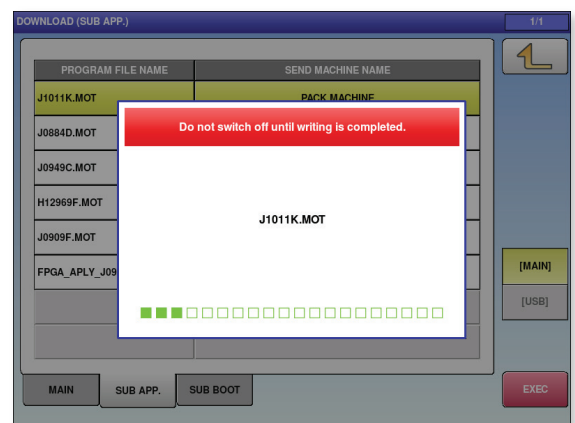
DOWNLOAD (SUB APP.)

1/1

| PROGRAM FILE NAME | SEND MACHINE NAME |
|---|---|
| J1011K.MOT | PACK MACHINE |
| J0884D.MOT | |
| J0949C.MOT | |
| H12969F.MOT | |
| J0909F.MOT | |
| FPGA_APLY_J09 | |

Do not switch off until writing is completed.

J1011K.MOT

[MAIN]

[USB]

MAIN

SUB APP.

SUB BOOT

EXEC